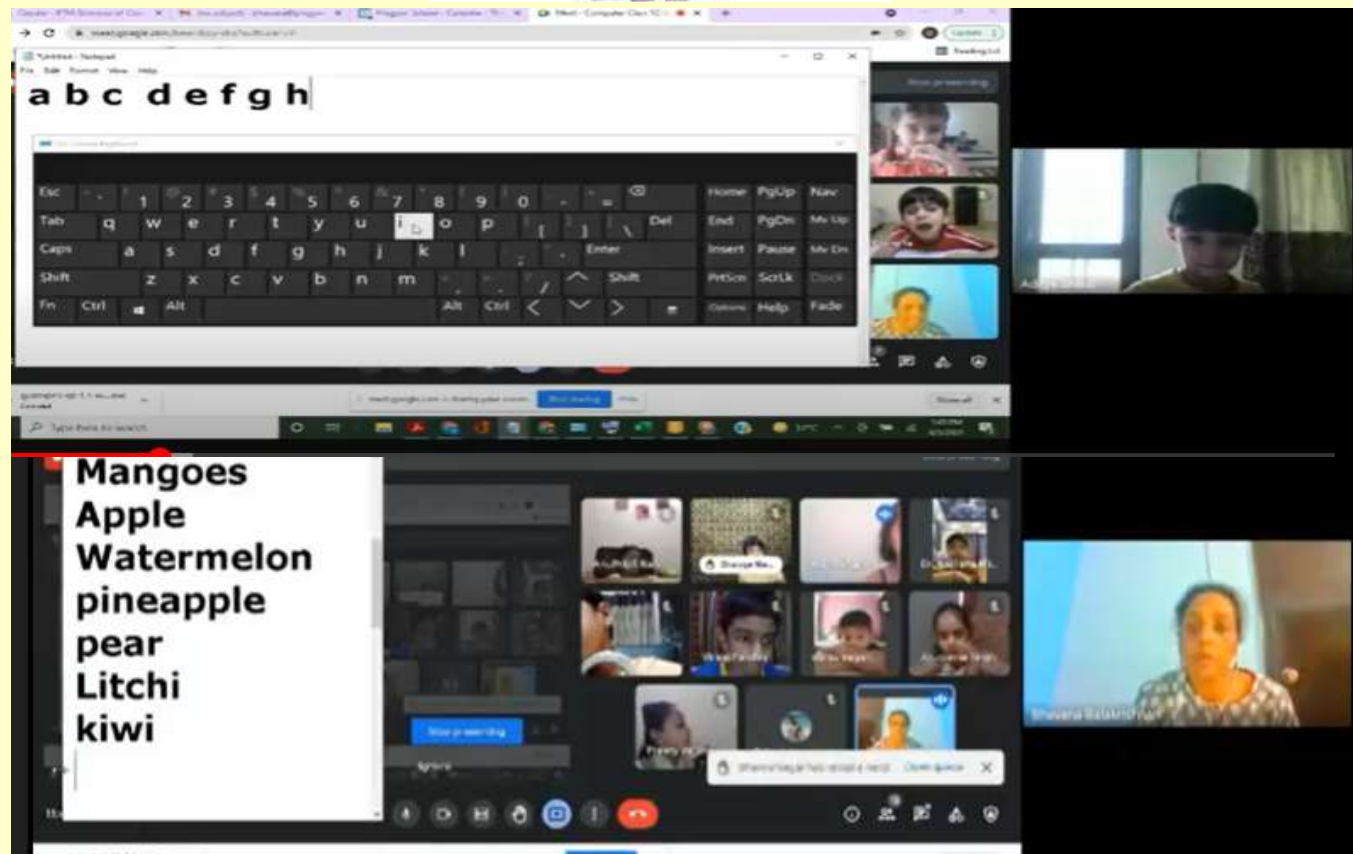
*Untitled - Notepad
File Edit Format View Help
a b c d e f g h

Esc 1 2 3 4 5 6 7 8 9 0 - =
Tab q w e r t y u i o p [ ] \ Del
Caps a s d f g h j k l ; ' Enter
Shift z x c v b n m , . / Shift
Fn Ctrl Alt Alt Ctrl < >
Home PgUp Nav
End PgDn Mv Up
Insert Pause Mv Dn
PrtScn ScrLk Dock
Options Help Fade

Stop presenting
Show all
Type here to search

Mangoes
Apple
Watermelon
pineapple
pear
Litchi
kiwi

Stop presenting
Open queue